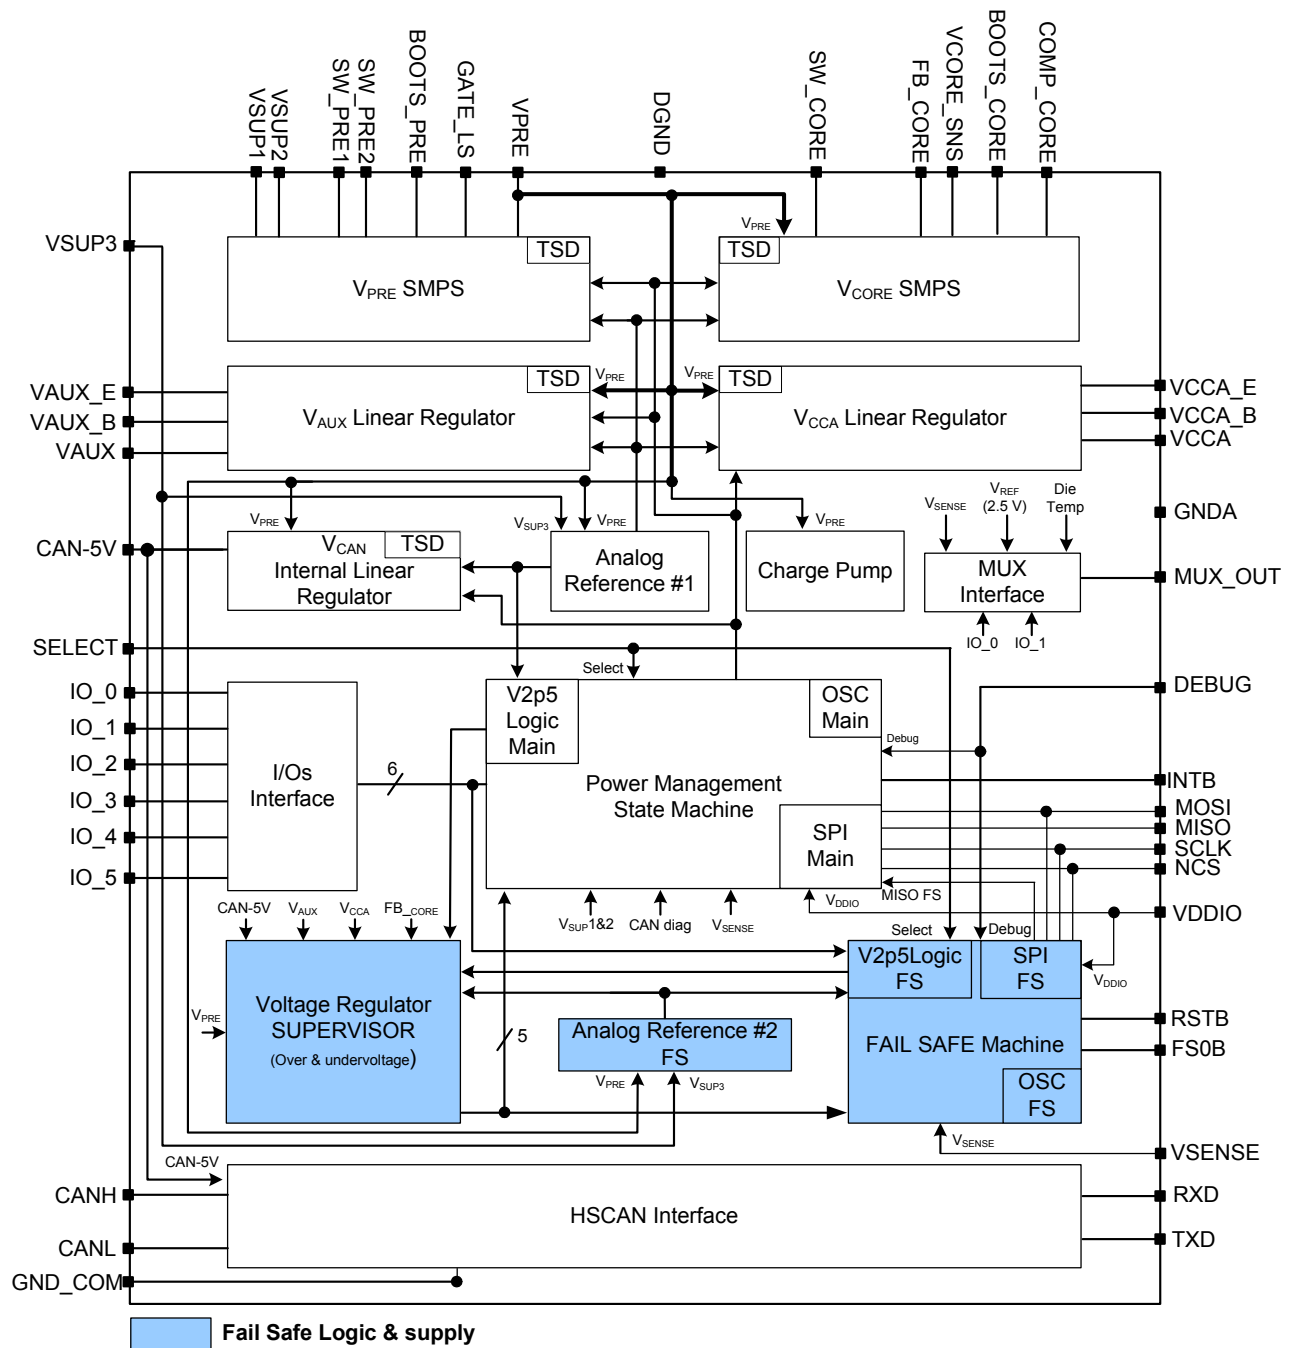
VSUP1
VSUP2
SW_PRE1
SW_PRE2
BOOTS_PRE
GATE_LS
VPRE
DGND
SW_CORE
FB_CORE
VCORE_SNS
BOOTS_CORE
COMP_CORE

VSUP3
$V_{PRE}$
TSD
$V_{PRE}$ SMPS
TSD
$V_{CORE}$ SMPS

VAUX_E
VAUX_B
VAUX
TSD
$V_{PRE}$
$V_{PRE}$
TSD
$V_{AUX}$ Linear Regulator
$V_{CCA}$ Linear Regulator
VCCA_E
VCCA_B
VCCA

$V_{PRE}$
$V_{SUP3}$
$V_{PRE}$
$V_{PRE}$
$V_{SENSE}$
$V_{REF}$ (2.5 V)
Die Temp
GNDA
CAN-5V
$V_{CAN}$
TSD
Internal Linear Regulator
Analog Reference #1
Charge Pump
MUX Interface
MUX_OUT
IO_0
IO_1

SELECT
Select
IO_0
IO_1
IO_2
IO_3
IO_4
IO_5
I/Os Interface
6
V2p5 Logic Main
OSC Main
DEBUG
Debug
Power Management State Machine
INTB
SPI Main
MOSI
MISO
SCLK
NCS
$V_{SUP}$1&2
CAN diag
$V_{SENSE}$
$V_{DDIO}$
MISO FS
VDDIO
CAN-5V
$V_{AUX}$
$V_{CCA}$
$FB_{\_CORE}$
Select
Debug
V2p5Logic FS
SPI FS
$V_{DDIO}$
$V_{PRE}$
Voltage Regulator SUPERVISOR
(Over & undervoltage)
5
Analog Reference #2 FS
$V_{PRE}$
$V_{SUP3}$
FAIL SAFE Machine
RSTB
FS0B
OSC FS
$V_{SENSE}$
VSENSE
CAN-5V
CANH
HSCAN Interface
RXD
CANL
TXD
GND_COM
Fail Safe Logic & supply